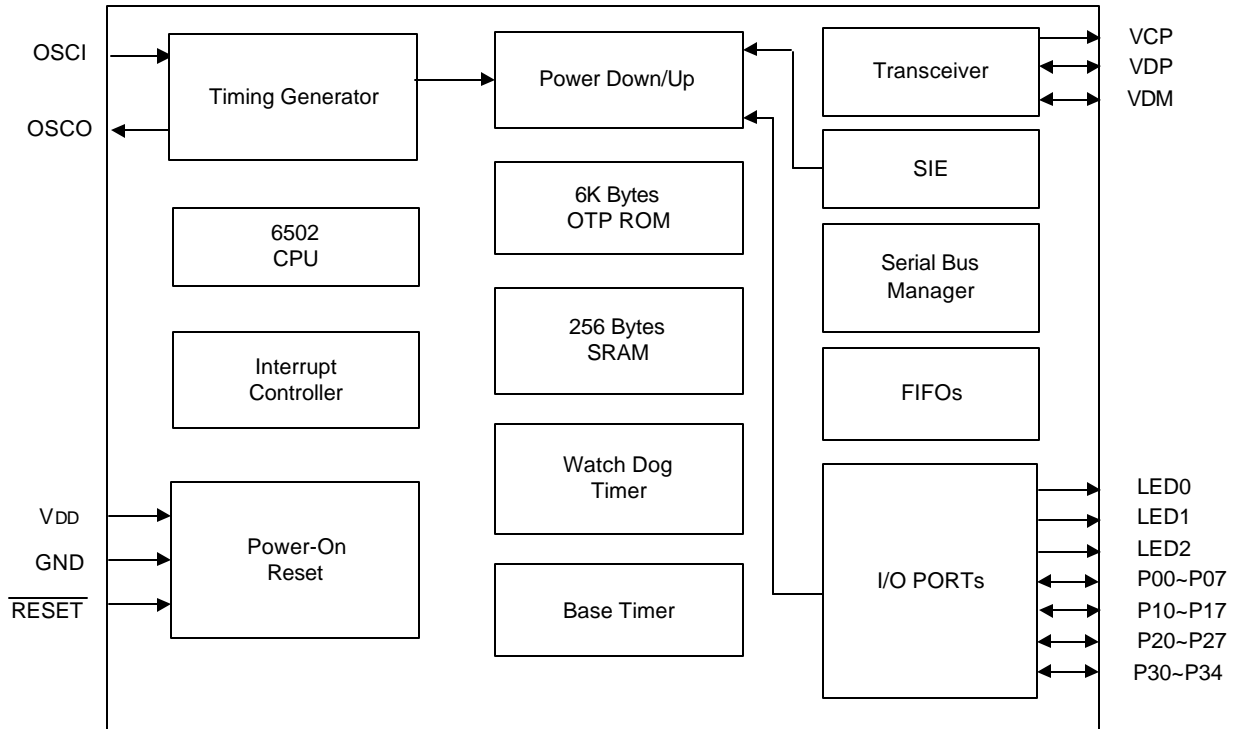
OSCI

OSCO

Timing Generator

Power Down/Up

Transceiver

VCP

VDP

VDM

SIE

6K Bytes
OTP ROM

6502
CPU

Serial Bus
Manager

256 Bytes
SRAM

Interrupt
Controller

FIFOs

Watch Dog
Timer

VDD

GND

$\overline{\text{RESET}}$

Power-On
Reset

I/O PORTs

LED0

LED1

LED2

P00~P07

P10~P17

P20~P27

P30~P34

Base Timer